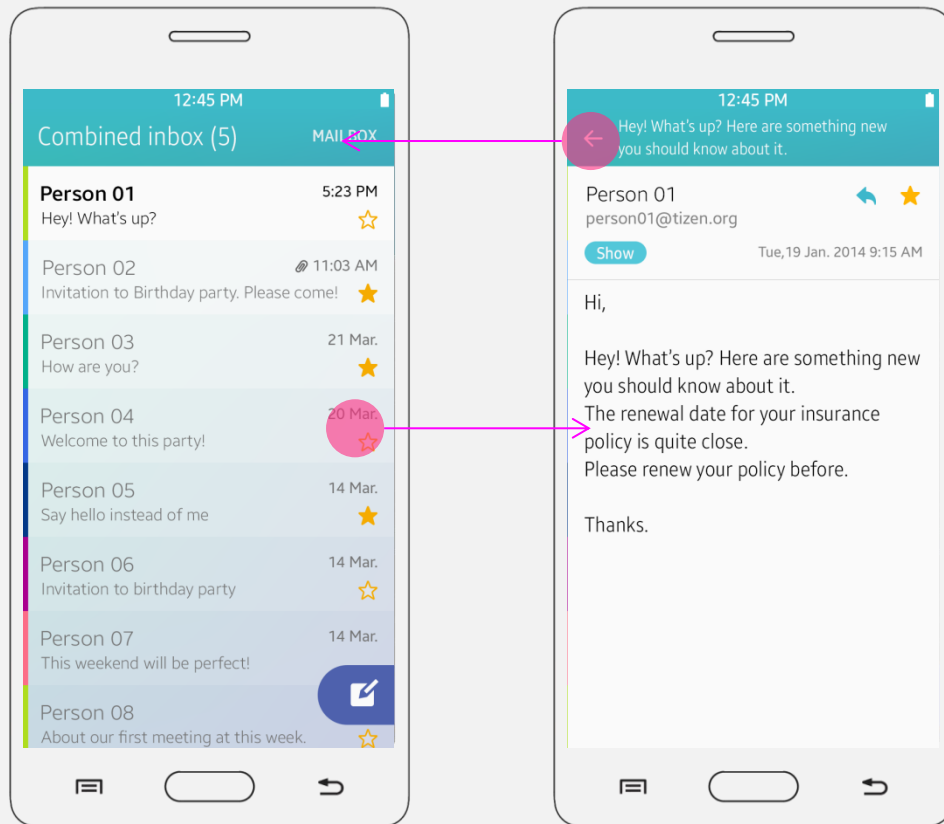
12:45 PM

Combined inbox (5)

MAILBOX

Person 01
5:23 PM
Hey! What's up?

Person 02
11:03 AM
Invitation to Birthday party. Please come!

Person 03
21 Mar.
How are you?

Person 04
20 Mar.
Welcome to this party!

Person 05
14 Mar.
Say hello instead of me

Person 06
14 Mar.
Invitation to birthday party

Person 07
14 Mar.
This weekend will be perfect!

Person 08
About our first meeting at this week.

12:45 PM

Hey! What's up? Here are something new you should know about it.

Person 01
person01@tizen.org

Show

Tue,19 Jan. 2014 9:15 AM

Hi,

Hey! What's up? Here are something new you should know about it.
The renewal date for your insurance policy is quite close.
Please renew your policy before.

Thanks.